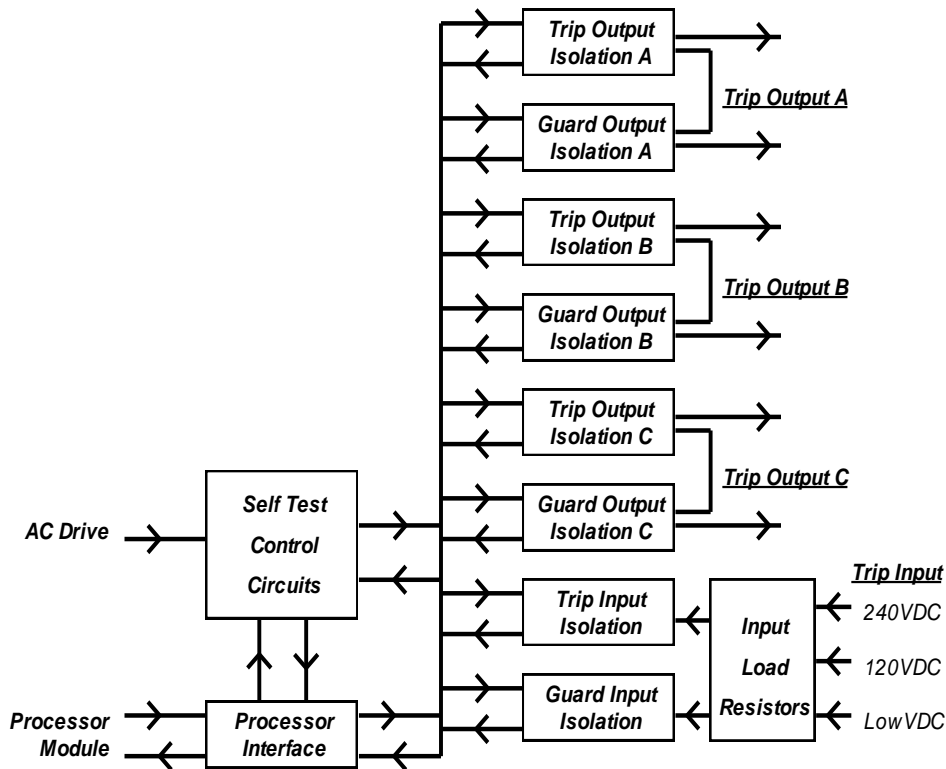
Trip Output Isolation A

Guard Output Isolation A

Trip Output A

Trip Output Isolation B

Guard Output Isolation B

Trip Output B

Trip Output Isolation C

Guard Output Isolation C

Trip Output C

AC Drive

Self Test Control Circuits

Trip Input Isolation

Guard Input Isolation

Input Load Resistors

Trip Input

240VDC

120VDC

LowVDC

Processor Module

Processor Interface